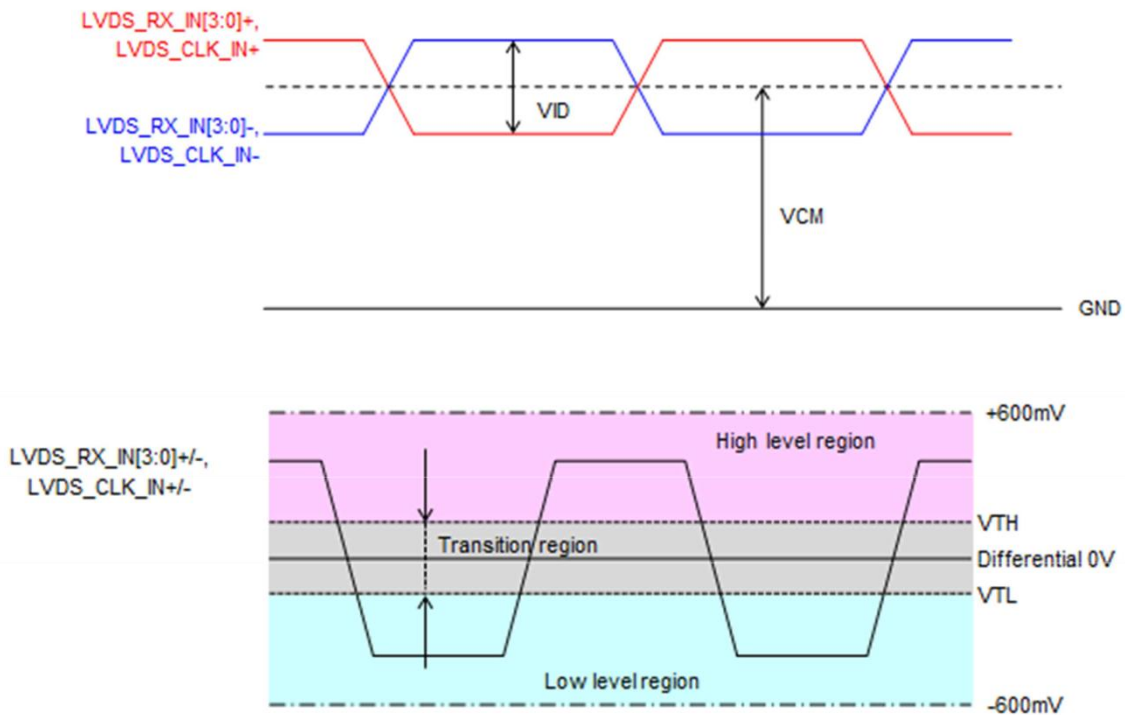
LVDS_RX_IN[3:0]+,
LVDS_CLK_IN+

LVDS_RX_IN[3:0]-,
LVDS_CLK_IN-

VID

VCM

GND

+600mV

High level region

LVDS_RX_IN[3:0]+/-,
LVDS_CLK_IN+/-

VTH

Transition region

Differential 0V

VTL

Low level region

-600mV